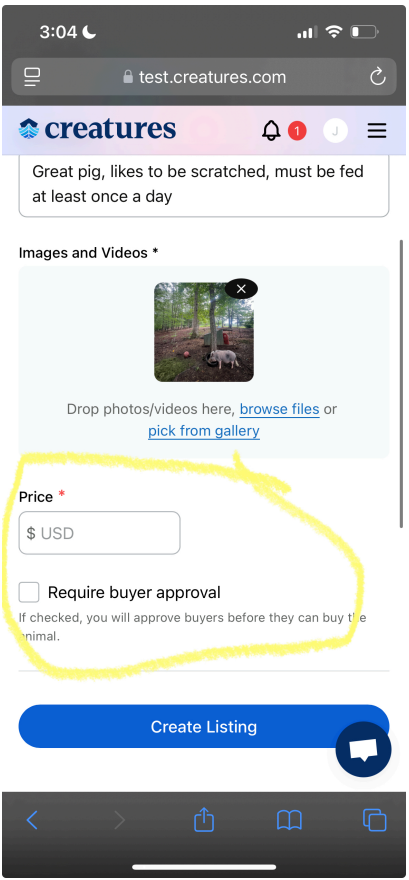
3:04

test.creatures.com

creatures

1

J

Great pig, likes to be scratched, must be fed at least once a day

Images and Videos *

Drop photos/videos here, browse files or pick from gallery

Price *

$ USD

Require buyer approval

If checked, you will approve buyers before they can buy the animal.

Create Listing